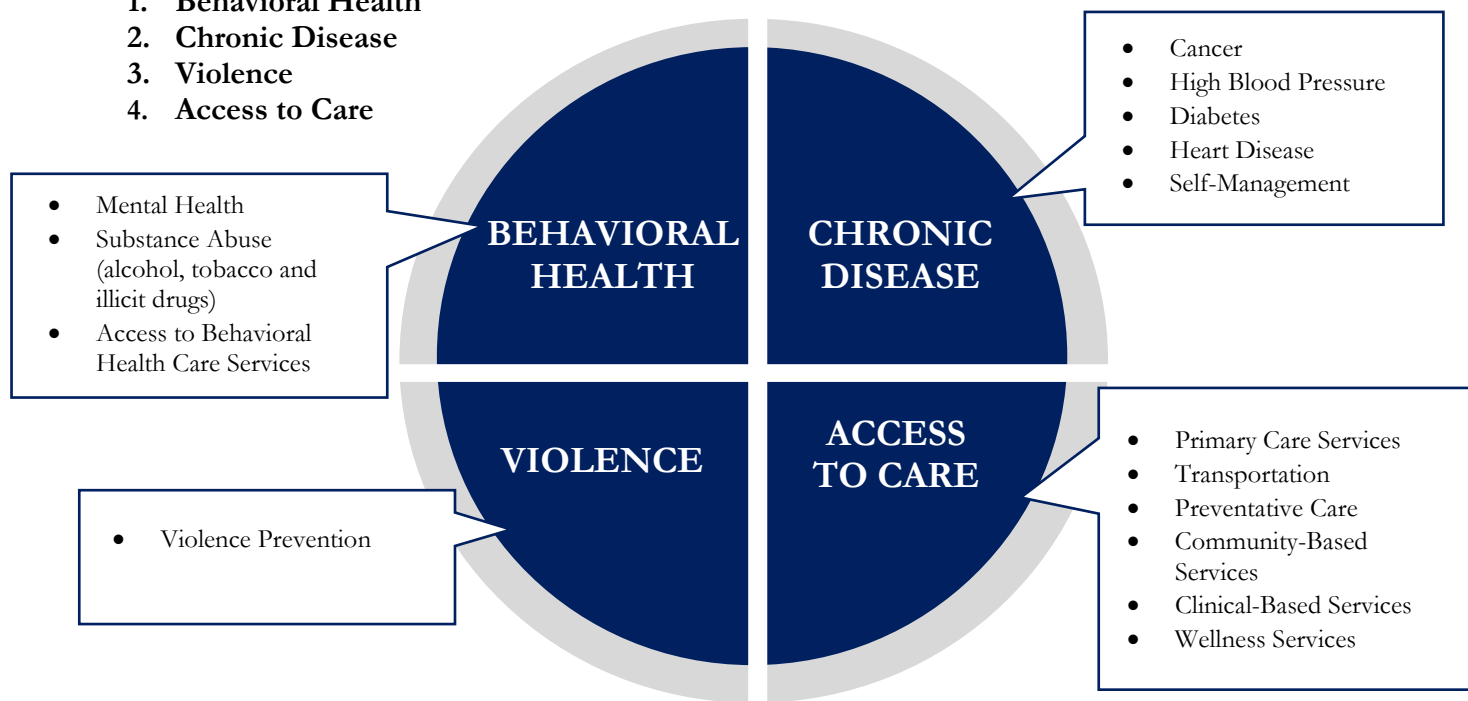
1. Behavioral Health
2. Chronic Disease
3. Violence
4. Access to Care

- Cancer
- High Blood Pressure
- Diabetes
- Heart Disease
- Self-Management

- Mental Health
- Substance Abuse (alcohol, tobacco and illicit drugs)
- Access to Behavioral Health Care Services

BEHAVIORAL HEALTH

CHRONIC DISEASE

VIOLENCE

ACCESS TO CARE

- Primary Care Services
- Transportation
- Preventative Care
- Community-Based Services
- Clinical-Based Services
- Wellness Services

- Violence Prevention